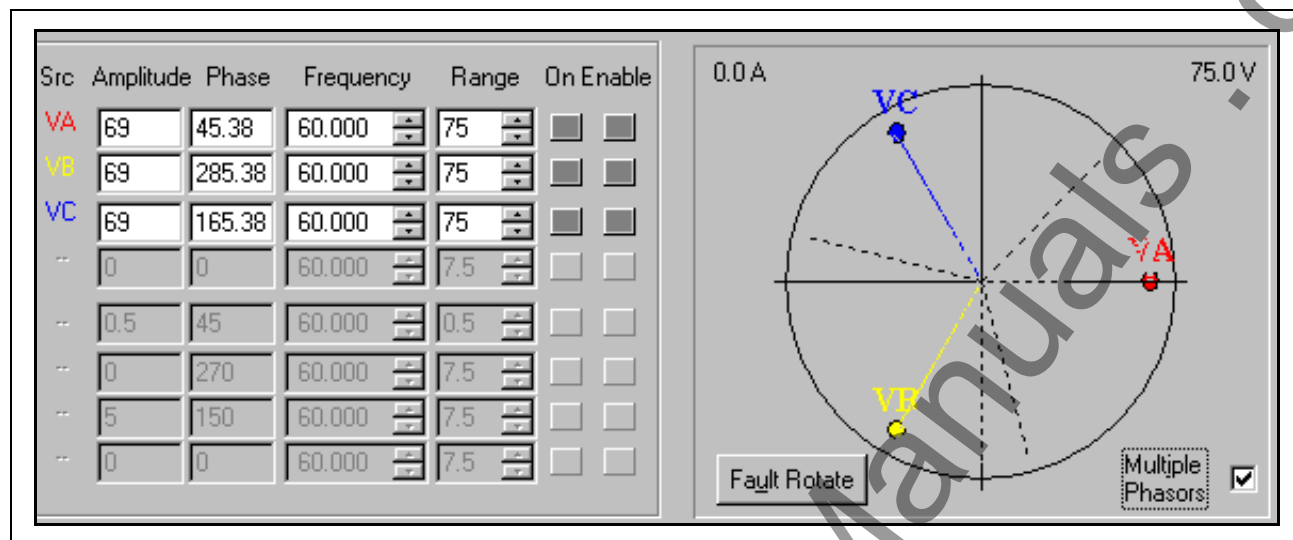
| Src | Amplitude | Phase | Frequency | Range | On | Enable |
|---|---|---|---|---|---|---|
| VA | 69 | 45.38 | 60.000 | 75 | | |
| VB | 69 | 285.38 | 60.000 | 75 | | |
| VC | 69 | 165.38 | 60.000 | 75 | | |
| -- | 0 | 0 | 60.000 | 7.5 | | |
| -- | 0.5 | 45 | 60.000 | 0.5 | | |
| -- | 0 | 270 | 60.000 | 7.5 | | |
| -- | 5 | 150 | 60.000 | 7.5 | | |
| -- | 0 | 0 | 60.000 | 7.5 | | |

0.0 A

75.0 V

VC

VA

VB

Fault Rotate

Multiple Phasors

manuals.